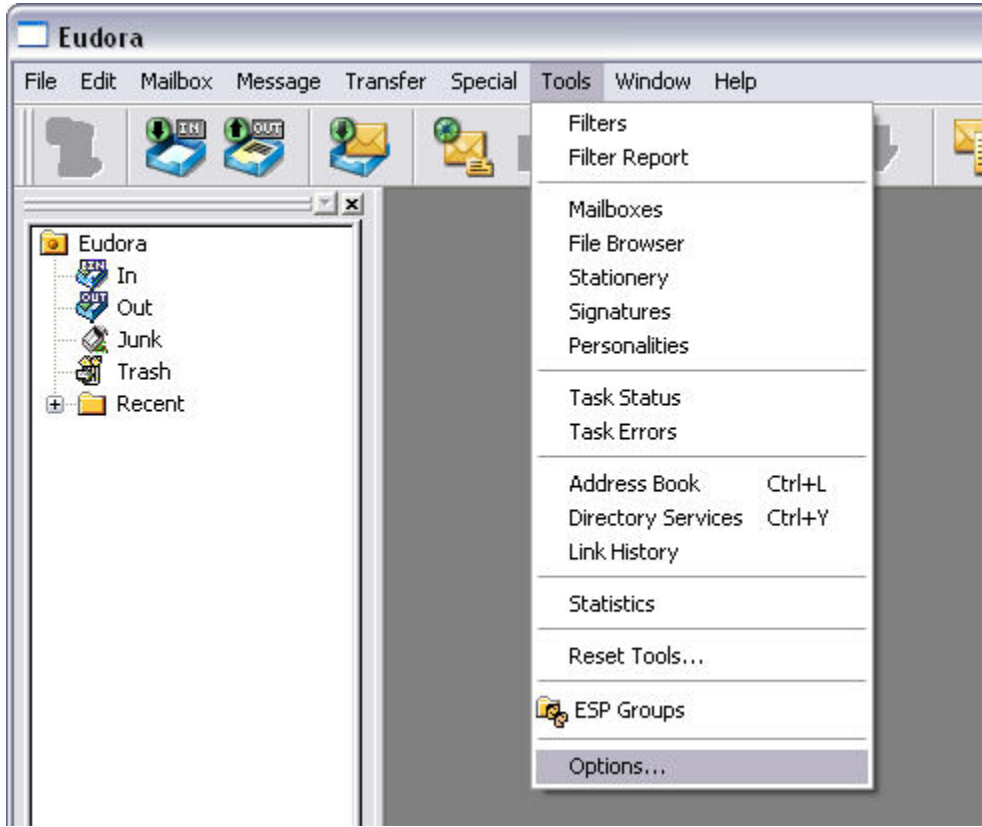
Eudora

File Edit Mailbox Message Transfer Special Tools Window Help

IN OUT

Eudora
In
Out
Junk
Trash
Recent

Filters
Filter Report

Mailboxes
File Browser
Stationery
Signatures
Personalities

Task Status
Task Errors

Address Book Ctrl+L
Directory Services Ctrl+Y
Link History

Statistics

Reset Tools...

ESP Groups

Options...